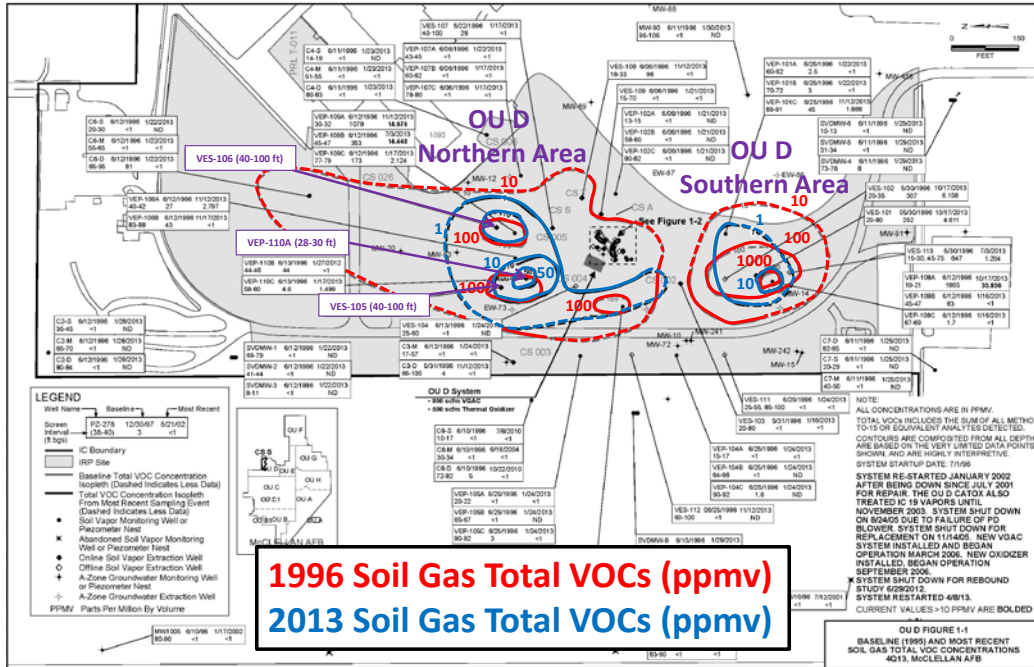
OU D Northern Area

OU D Southern Area

VES-106 (40-100 ft)

VEP-110A (28-30 ft)

VES-105 (40-100 ft)

10
100
1
10
50
1000
100
10
1
100
1000
10

See Figure 1-2

CS 026
CS 005
CS 004
CS 003
CS 002
CS A

MW-12
MW-70
MW-10
MW-72
MW-241
MW-242
MW-15
MW-14
EW-73
EW-67

FEET
0 150

OU D System
• 890 scfm VGAC
• 500 scfm Thermal Oxidizer

LEGEND
Well Name — Baseline — Most Recent
Screen Interval (ft bgs)
PZ-278 (38-40) 12/30/97 3 8/21/02 <1
IC Boundary
IRP Site
Baseline Total VOC Concentration Isopleth (Dashed Indicates Less Data)
Total VOC Concentration Isopleth from Most Recent Sampling Event (Dashed Indicates Less Data)
Soil Vapor Monitoring Well or Piezometer Nest
Abandoned Soil Vapor Monitoring Well or Piezometer Nest
Online Soil Vapor Extraction Well
Offline Soil Vapor Extraction Well
A-Zone Groundwater Monitoring Well or Piezometer Nest
A-Zone Groundwater Extraction Well
PPMV Parts Per Million By Volume

OU F
OU G
OU C
OU D
OU H
OU C1
OU B
OU A
McCLELLAN AFB

NOTE:
ALL CONCENTRATIONS ARE IN PPMV.
TOTAL VOCs INCLUDES THE SUM OF ALL METHO TO-15 OR EQUIVALENT ANALYTES DETECTED.
CONTOURS ARE COMPOSITED FROM ALL DEPTH ARE BASED ON THE VERY LIMITED DATA POINTS SHOWN, AND ARE HIGHLY INTERPRETIVE.
SYSTEM STARTUP DATE: 7/1/96
SYSTEM RE-STARTED JANUARY 2002 AFTER BEING DOWN SINCE JULY 2001 FOR REPAIR. THE OU D CATOX ALSO TREATED IC 19 VAPORS UNTIL NOVEMBER 2003. SYSTEM SHUT DOWN ON 8/24/05 DUE TO FAILURE OF PD BLOWER. SYSTEM SHUT DOWN FOR REPLACEMENT ON 11/14/05. NEW VGAC SYSTEM INSTALLED AND BEGAN OPERATION MARCH 2006. NEW OXIDIZER INSTALLED, BEGAN OPERATION SEPTEMBER 2006.
SYSTEM SHUT DOWN FOR REBOUND STUDY 6/29/2012.
SYSTEM RESTARTED 4/8/13.
CURRENT VALUES >10 PPMV ARE BOLDED

OU D FIGURE 1-1
BASELINE (1995) AND MOST RECENT SOIL GAS TOTAL VOC CONCENTRATIONS 4Q13, McCLELLAN AFB

1996 Soil Gas Total VOCs (ppmv)
2013 Soil Gas Total VOCs (ppmv)